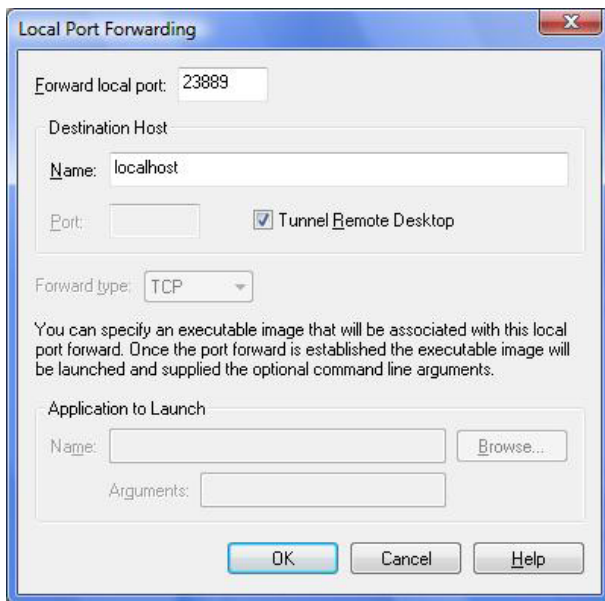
Local Port Forwarding

Forward local port: 23889

Destination Host

Name: localhost

Port:

Tunnel Remote Desktop

Forward type: TCP

You can specify an executable image that will be associated with this local port forward. Once the port forward is established the executable image will be launched and supplied the optional command line arguments.

Application to Launch

Name:

Browse...

Arguments:

OK

Cancel

Help